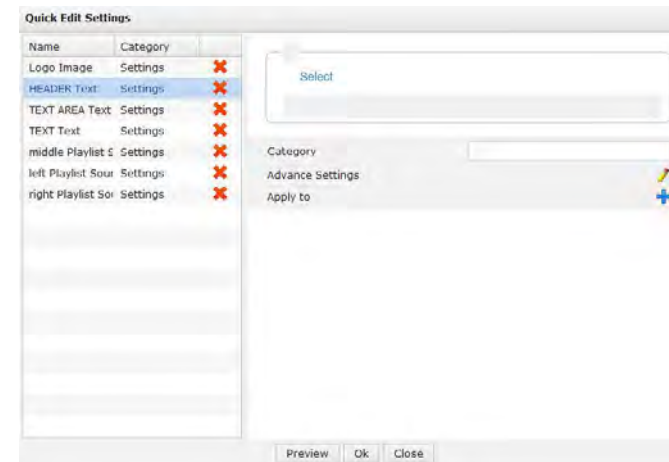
Quick Edit Settings

| Name | Category |
|---|---|
| Logo Image | Settings |
| HEADER Text | Settings |
| TEXT AREA Text | Settings |
| TEXT Text | Settings |
| middle Playlist S | Settings |
| left Playlist Sour | Settings |
| right Playlist Sou | Settings |

Select

Category
Advance Settings
Apply to

Preview Ok Close